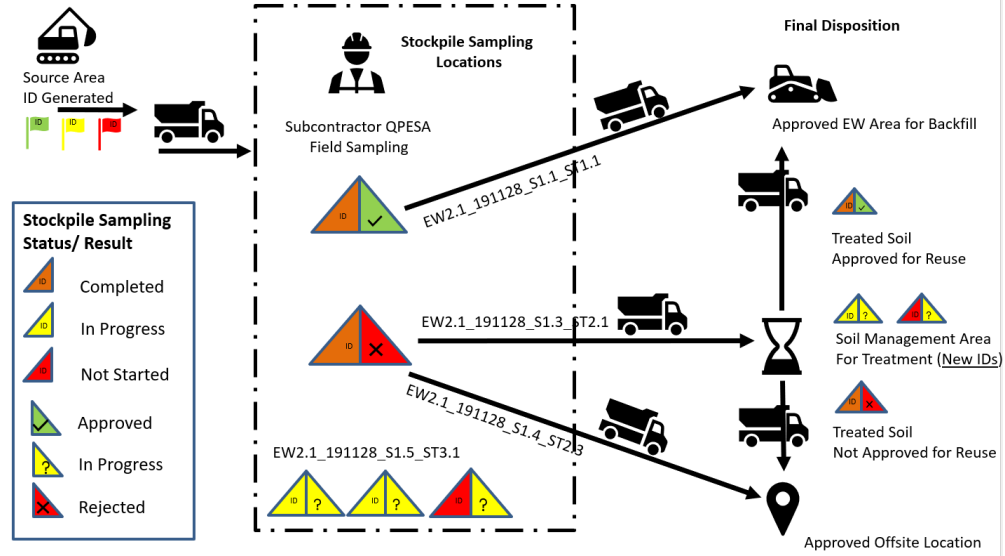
Source Area ID Generated

ID ID ID

Stockpile Sampling Locations

Subcontractor QPESA Field Sampling

Final Disposition

Approved EW Area for Backfill

EW2.1_191128_S1.1_ST1.1

Stockpile Sampling Status/ Result

ID Completed

ID In Progress

ID Not Started

Approved

? In Progress

Rejected

Treated Soil Approved for Reuse

EW2.1_191128_S1.3_ST2.1

Soil Management Area For Treatment (New IDs)

EW2.1_191128_S1.4_ST2.3

Treated Soil Not Approved for Reuse

EW2.1_191128_S1.5_ST3.1

ID ? ID ? ID ?

Approved Offsite Location